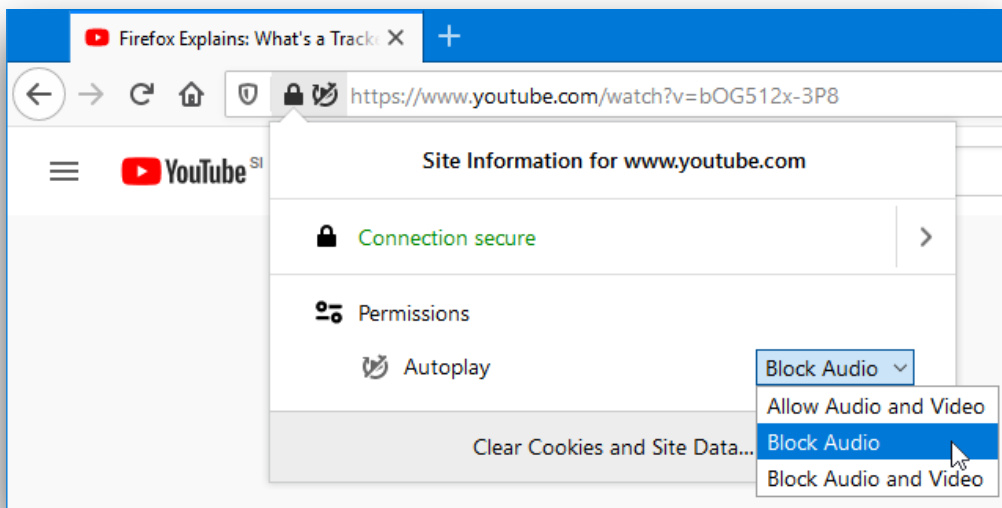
Firefox Explains: What's a Track

https://www.youtube.com/watch?v=bOG512x-3P8

YouTube SI

Site Information for www.youtube.com

Connection secure

Permissions

Autoplay

Block Audio

Allow Audio and Video

Block Audio

Block Audio and Video

Clear Cookies and Site Data...